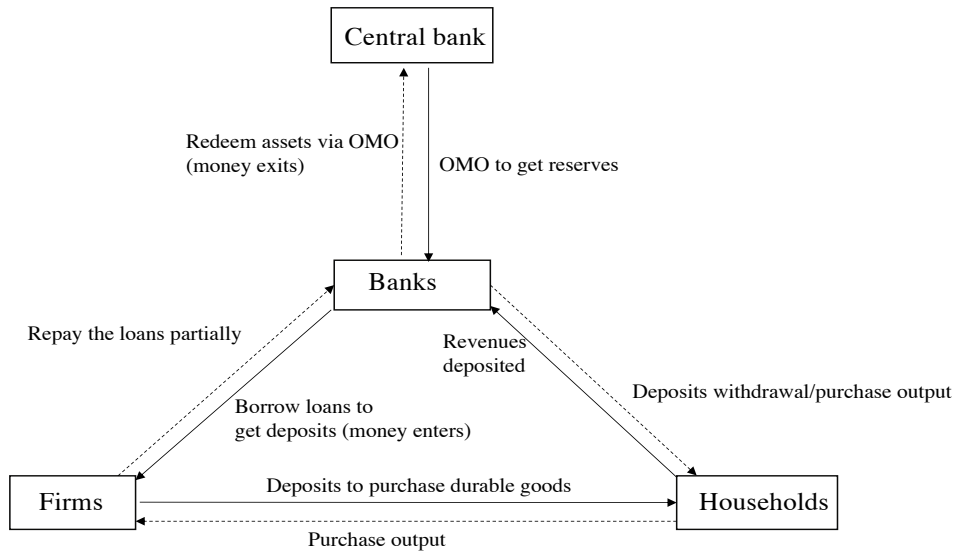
Central bank

Redeem assets via OMO (money exits)

OMO to get reserves

Banks

Repay the loans partially

Revenues deposited

Deposits withdrawal/purchase output

Borrow loans to get deposits (money enters)

Firms

Deposits to purchase durable goods

Households

Purchase output